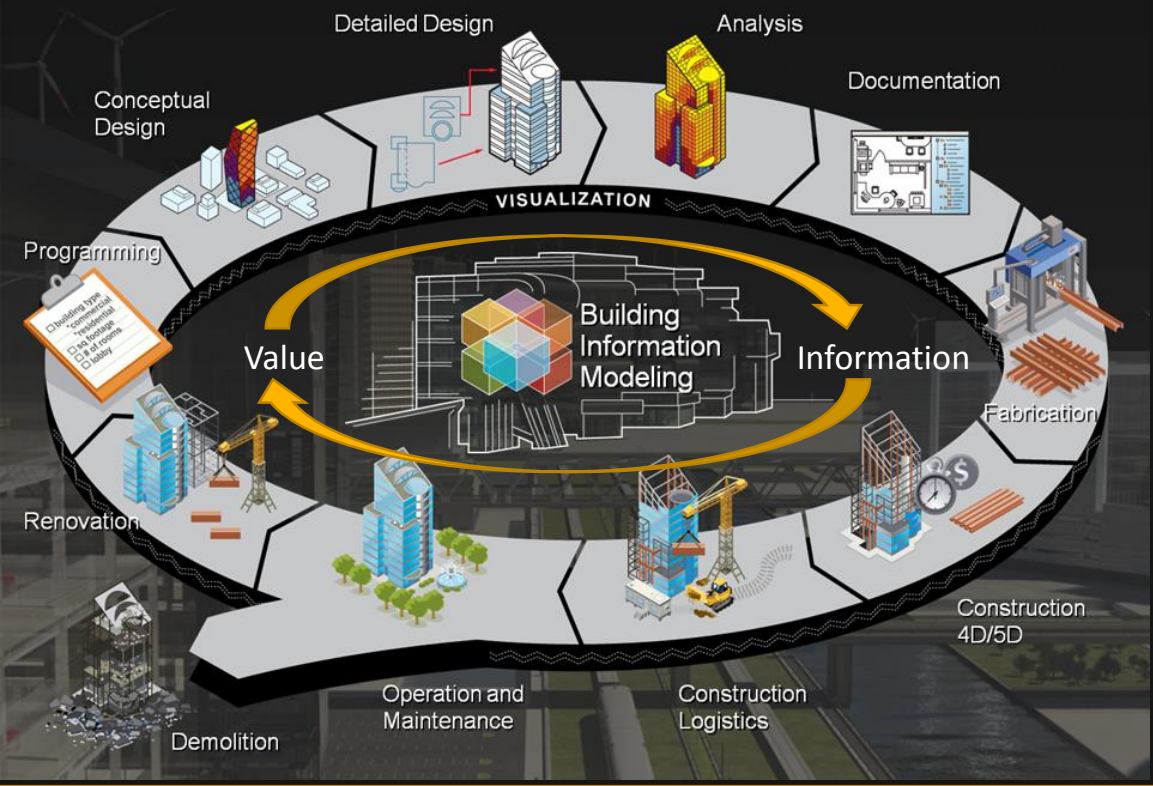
Detailed Design
Analysis
Documentation
Conceptual Design
VISUALIZATION
Programming
building type
commercial
residential
sq footage
# of rooms
lobby
Building Information Modeling
Value
Information
Fabrication
Renovation
Construction 4D/5D
Demolition
Operation and Maintenance
Construction Logistics